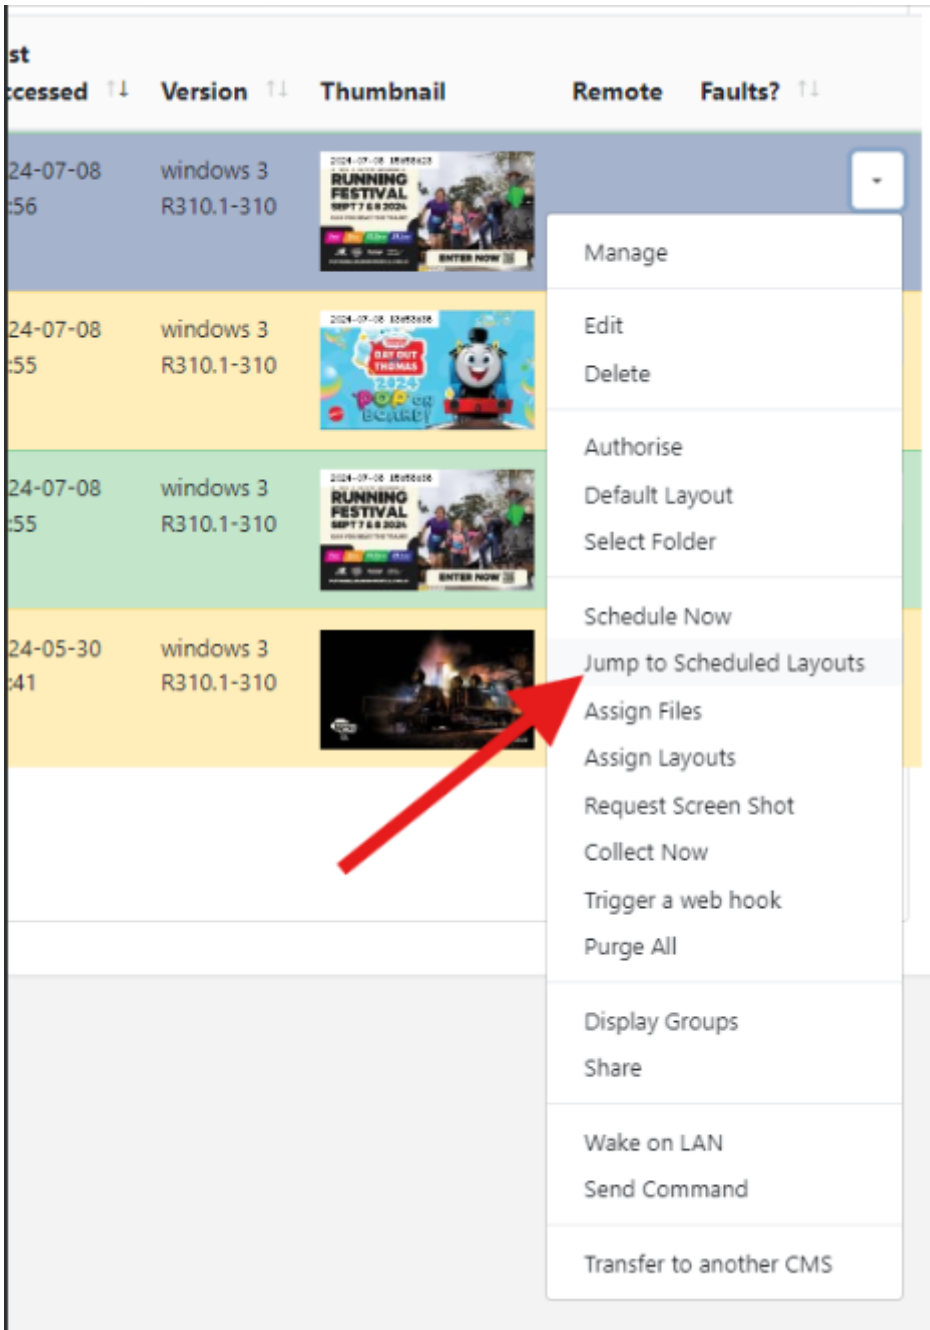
st ccessed ↑↓ | Version ↑↓ | Thumbnail | Remote | Faults? ↑↓

24-07-08 :56 | windows 3 R310.1-310

24-07-08 :55 | windows 3 R310.1-310

24-07-08 :55 | windows 3 R310.1-310

24-05-30 :41 | windows 3 R310.1-310

RUNNING FESTIVAL SEPT 7 & 8 2024 ENTER NOW

DAY OUT THOMAS 2024 POP ON BOARD!

RUNNING FESTIVAL SEPT 7 & 8 2024 ENTER NOW

Manage

Edit
Delete

Authorise
Default Layout
Select Folder

Schedule Now
Jump to Scheduled Layouts
Assign Files
Assign Layouts
Request Screen Shot
Collect Now
Trigger a web hook
Purge All

Display Groups
Share

Wake on LAN
Send Command

Transfer to another CMS